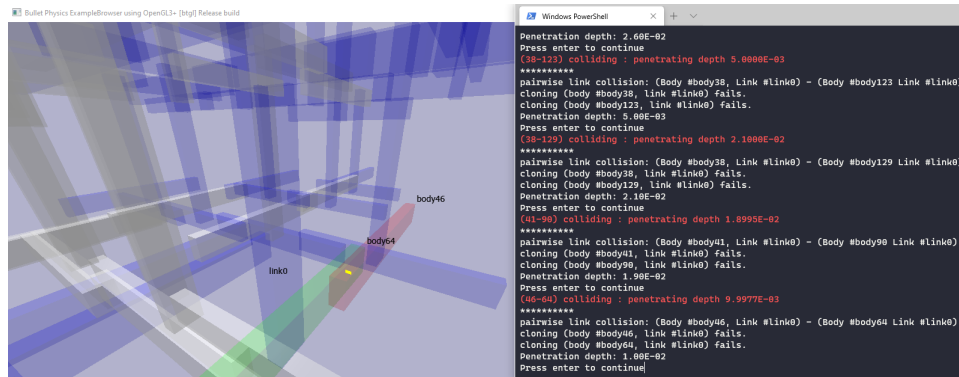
Bullet Physics ExampleBrowser using OpenGL3+ [btgl] Release build

body46

body64

link0

Windows PowerShell

Penetration depth: 2.60E-02
Press enter to continue
(38-123) colliding : penetrating depth 5.0000E-03
**********
pairwise link collision: (Body #body38, Link #link0) - (Body #body123 Link #link0
cloning (body #body38, link #link0) fails.
cloning (body #body123, link #link0) fails.
Penetration depth: 5.00E-03
Press enter to continue
(38-129) colliding : penetrating depth 2.1000E-02
**********
pairwise link collision: (Body #body38, Link #link0) - (Body #body129 Link #link0
cloning (body #body38, link #link0) fails.
cloning (body #body129, link #link0) fails.
Penetration depth: 2.10E-02
Press enter to continue
(41-90) colliding : penetrating depth 1.8995E-02
**********
pairwise link collision: (Body #body41, Link #link0) - (Body #body90 Link #link0)
cloning (body #body41, link #link0) fails.
cloning (body #body90, link #link0) fails.
Penetration depth: 1.90E-02
Press enter to continue
(46-64) colliding : penetrating depth 9.9977E-03
**********
pairwise link collision: (Body #body46, Link #link0) - (Body #body64 Link #link0)
cloning (body #body46, link #link0) fails.
cloning (body #body64, link #link0) fails.
Penetration depth: 1.00E-02
Press enter to continue